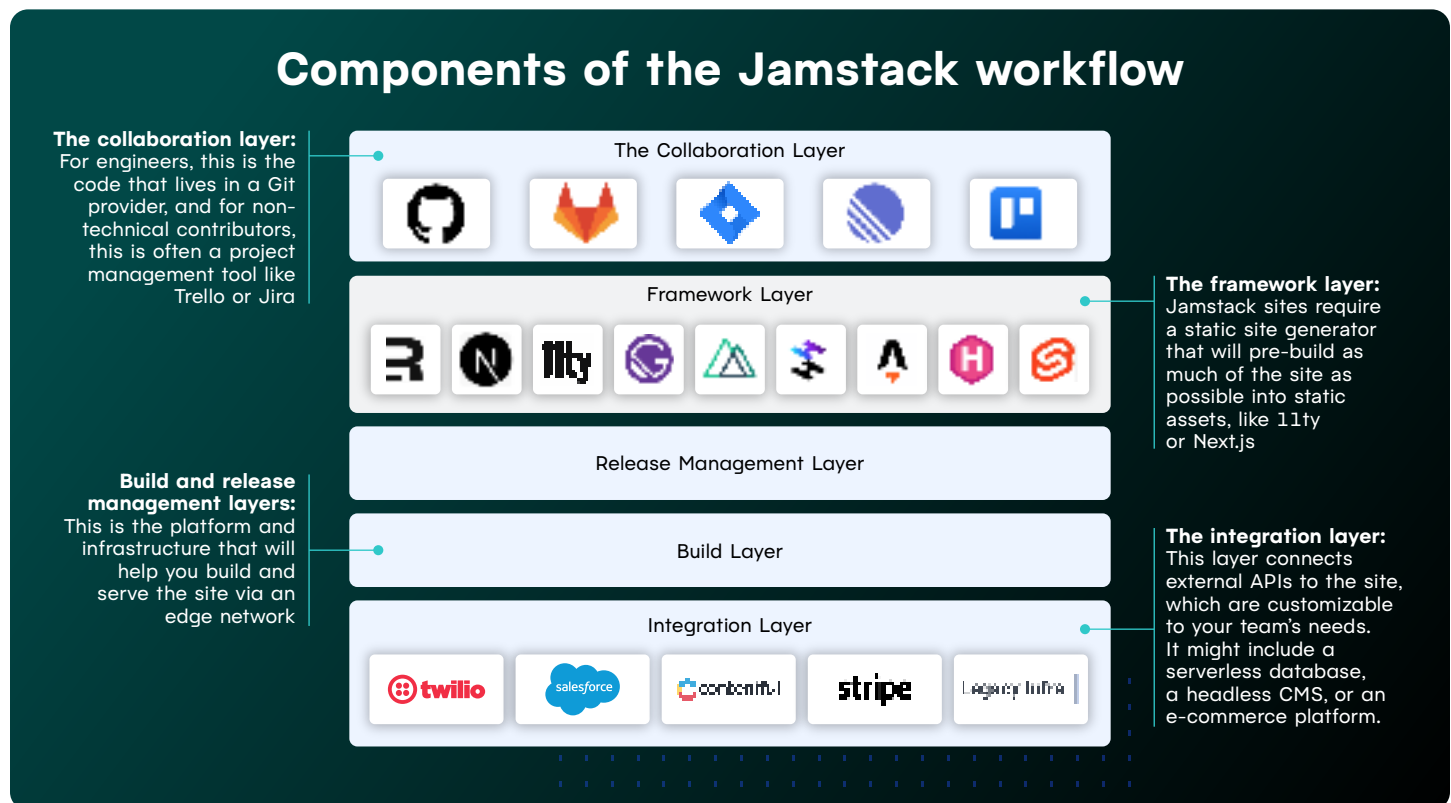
Components of the Jamstack workflow

The collaboration layer: For engineers, this is the code that lives in a Git provider, and for non-technical contributors, this is often a project management tool like Trello or Jira

The Collaboration Layer

Framework Layer

11ty

The framework layer: Jamstack sites require a static site generator that will pre-build as much of the site as possible into static assets, like 11ty or Next.js

Release Management Layer

Build and release management layers: This is the platform and infrastructure that will help you build and serve the site via an edge network

Build Layer

The integration layer: This layer connects external APIs to the site, which are customizable to your team's needs. It might include a serverless database, a headless CMS, or an e-commerce platform.

Integration Layer

twilio

salesforce

contentful

stripe

Legacy Infra